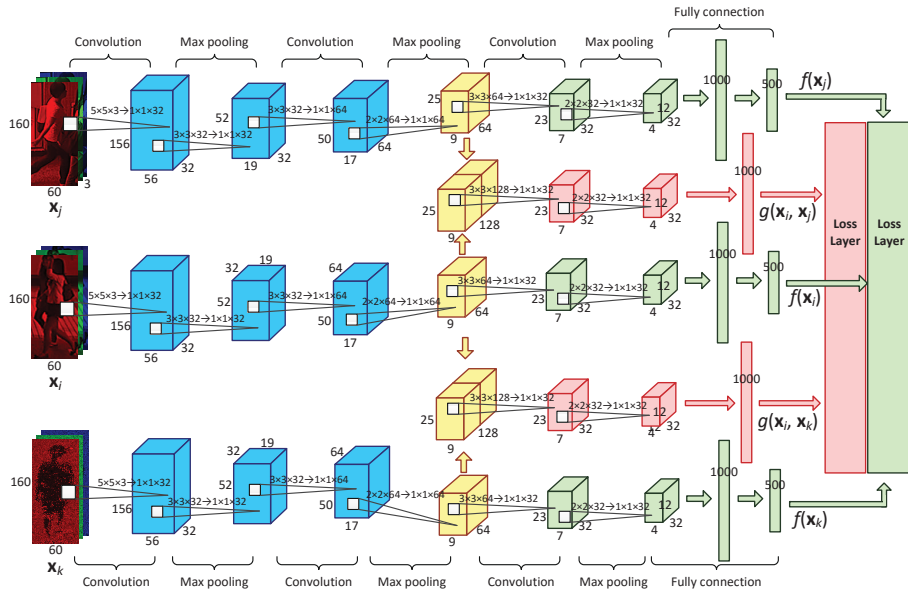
Convolution Max pooling Convolution Max pooling Convolution Max pooling Fully connection

160 60 3 $\mathbf{x}_j$

$5{\times}5{\times}3 \rightarrow 1{\times}1{\times}32$ 156 56 $3{\times}3{\times}32 \rightarrow 1{\times}1{\times}32$ 32

52 19 32 $3{\times}3{\times}32 \rightarrow 1{\times}1{\times}64$

50 17 64 $2{\times}2{\times}64 \rightarrow 1{\times}1{\times}64$

25 9 64 $3{\times}3{\times}64 \rightarrow 1{\times}1{\times}32$

23 7 32 $2{\times}2{\times}32 \rightarrow 1{\times}1{\times}32$

12 4 32

1000 500 $f(\mathbf{x}_j)$

25 9 128 $3{\times}3{\times}128 \rightarrow 1{\times}1{\times}32$ 23 7 32 $2{\times}2{\times}32 \rightarrow 1{\times}1{\times}32$ 12 4 32

1000 $g(\mathbf{x}_i, \mathbf{x}_j)$

Loss Layer Loss Layer

160 60 $\mathbf{x}_i$

$5{\times}5{\times}3 \rightarrow 1{\times}1{\times}32$ 156 56 $3{\times}3{\times}32 \rightarrow 1{\times}1{\times}32$ 32

32 19 52 $3{\times}3{\times}32 \rightarrow 1{\times}1{\times}64$

64 50 17 $2{\times}2{\times}64 \rightarrow 1{\times}1{\times}64$

25 9 64 $3{\times}3{\times}64 \rightarrow 1{\times}1{\times}32$

23 7 32 $2{\times}2{\times}32 \rightarrow 1{\times}1{\times}32$

12 4 32

1000 500 $f(\mathbf{x}_i)$

25 9 128 $3{\times}3{\times}128 \rightarrow 1{\times}1{\times}32$ 23 7 32 $2{\times}2{\times}32 \rightarrow 1{\times}1{\times}32$ 12 4 32

1000 $g(\mathbf{x}_i, \mathbf{x}_k)$

160 60 $\mathbf{x}_k$

$5{\times}5{\times}3 \rightarrow 1{\times}1{\times}32$ 156 56 $3{\times}3{\times}32 \rightarrow 1{\times}1{\times}32$ 32

32 19 52 $3{\times}3{\times}32 \rightarrow 1{\times}1{\times}64$

64 50 17 $2{\times}2{\times}64 \rightarrow 1{\times}1{\times}64$

9 64 $3{\times}3{\times}64 \rightarrow 1{\times}1{\times}32$

23 7 32 $2{\times}2{\times}32 \rightarrow 1{\times}1{\times}32$

12 4 32

1000 500 $f(\mathbf{x}_k)$

Convolution Max pooling Convolution Max pooling Convolution Max pooling Fully connection